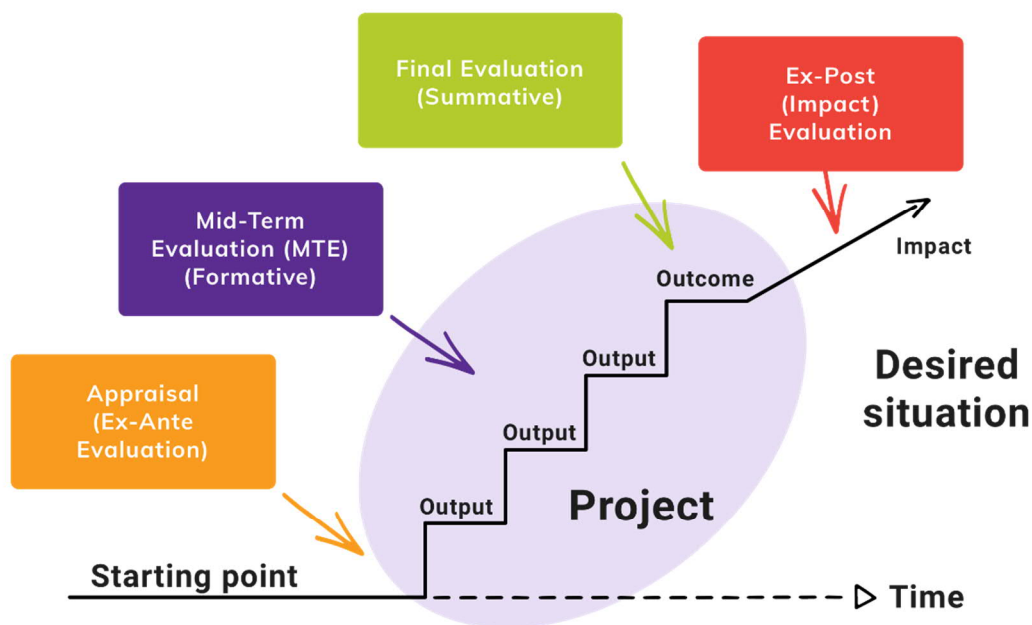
Final Evaluation (Summative)

Ex-Post (Impact) Evaluation

Mid-Term Evaluation (MTE) (Formative)

Impact

Outcome

Output

Desired situation

Appraisal (Ex-Ante Evaluation)

Output

Output

Project

Starting point

Time